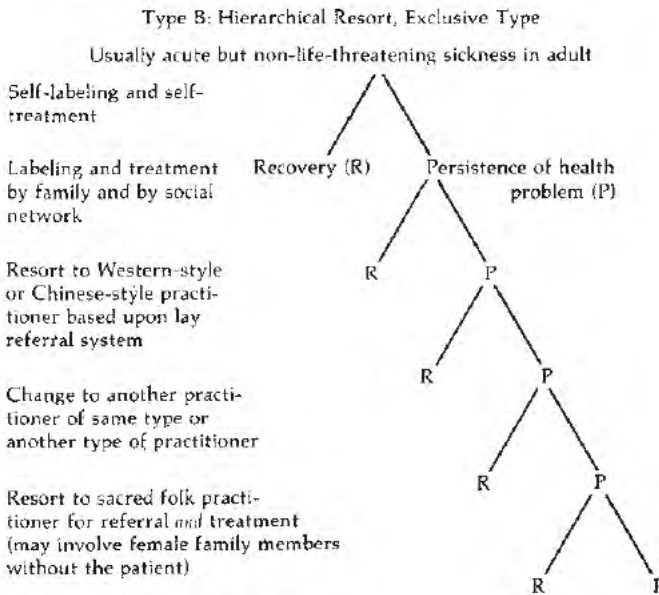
Type B: Hierarchical Resort, Exclusive Type

Usually acute but non-life-threatening sickness in adult

Self-labeling and self-treatment

Labeling and treatment by family and by social network

Recovery (R)

Persistence of health problem (P)

Resort to Western-style or Chinese-style practitioner based upon lay referral system

R

P

Change to another practitioner of same type or another type of practitioner

R

P

R

P

Resort to sacred folk practitioner for referral and treatment (may involve female family members without the patient)

R

R

P